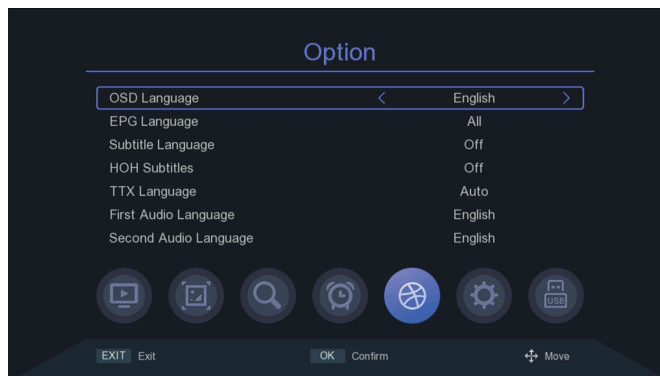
Option

| | |
|---|---|
| OSD Language | < English > |
| EPG Language | All |
| Subtitle Language | Off |
| HOH Subtitles | Off |
| TTX Language | Auto |
| First Audio Language | English |
| Second Audio Language | English |

USB

EXIT Exit
OK Confirm
Move